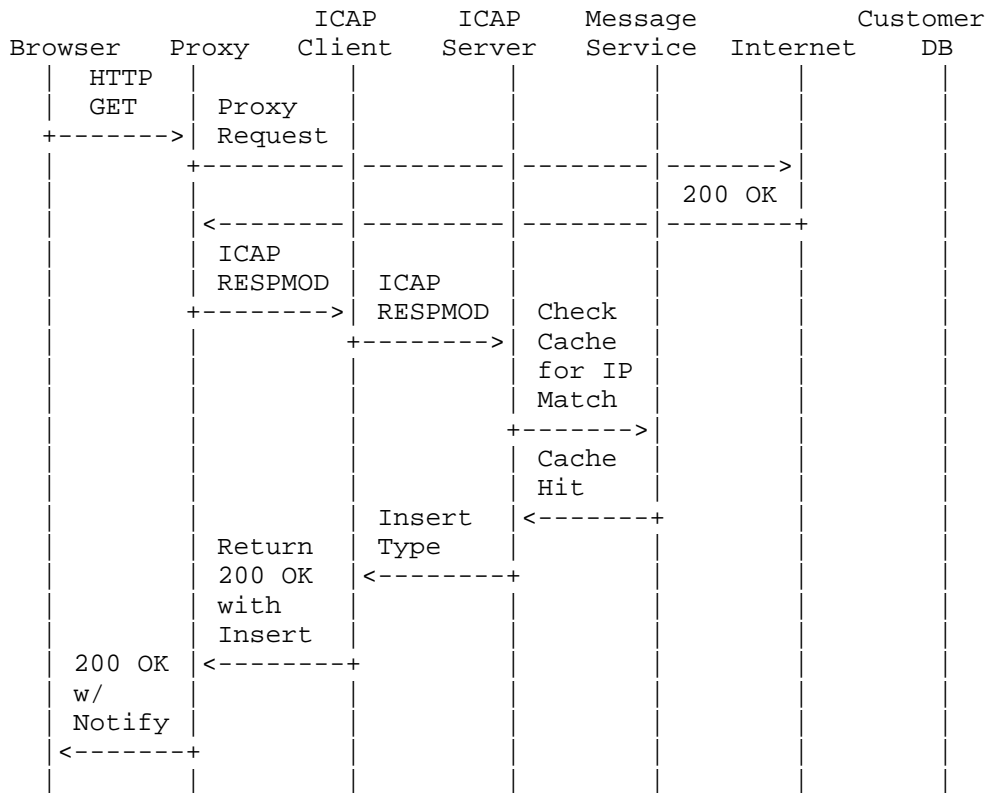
ICAP ICAP Message Customer
Browser Proxy Client Server Service Internet DB

HTTP GET

Proxy Request

200 OK

ICAP RESPMOD

ICAP RESPMOD

Check Cache for IP Match

Cache Hit

Insert Type

Return 200 OK with Insert

200 OK w/ Notify